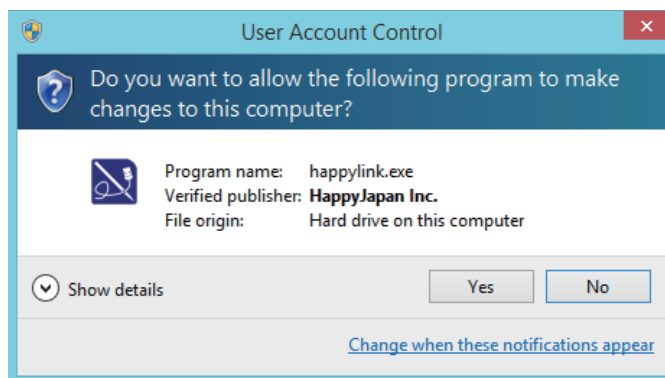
User Account Control

Do you want to allow the following program to make changes to this computer?

| | |
|---|---|
| Program name: | happylink.exe |
| Verified publisher: | HappyJapan Inc. |
| File origin: | Hard drive on this computer |

Show details

Yes

No

Change when these notifications appear